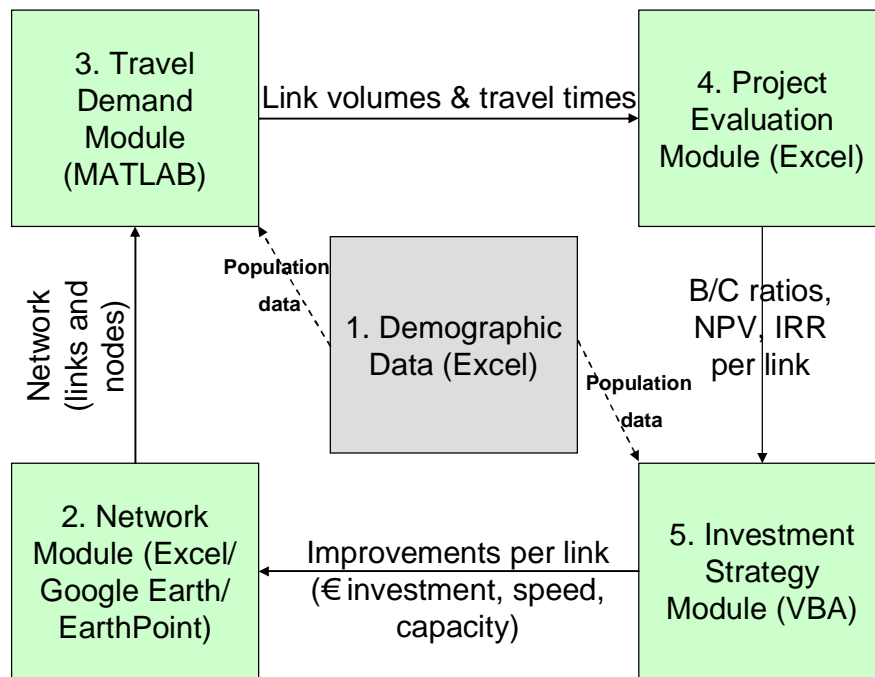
3. Travel Demand Module (MATLAB)

Link volumes & travel times

4. Project Evaluation Module (Excel)

Network (links and nodes)

Population data

1. Demographic Data (Excel)

B/C ratios, NPV, IRR per link

Population data

2. Network Module (Excel/ Google Earth/ EarthPoint)

Improvements per link (€ investment, speed, capacity)

5. Investment Strategy Module (VBA)